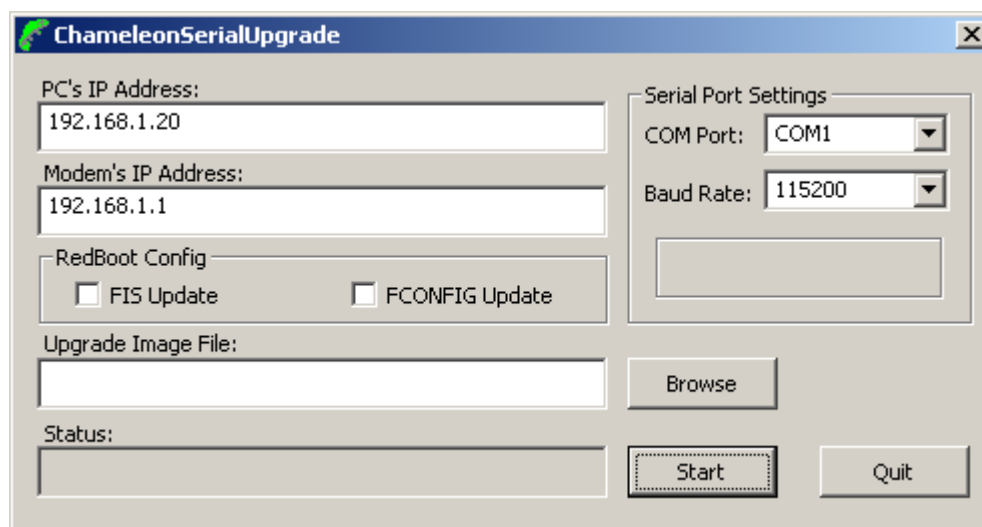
ChameleonSerialUpgrade

PC's IP Address:
192.168.1.20

Modem's IP Address:
192.168.1.1

RedBoot Config
FIS Update
FCONFIG Update

Upgrade Image File:

Status:

Serial Port Settings
COM Port: COM1
Baud Rate: 115200

Browse

Start

Quit